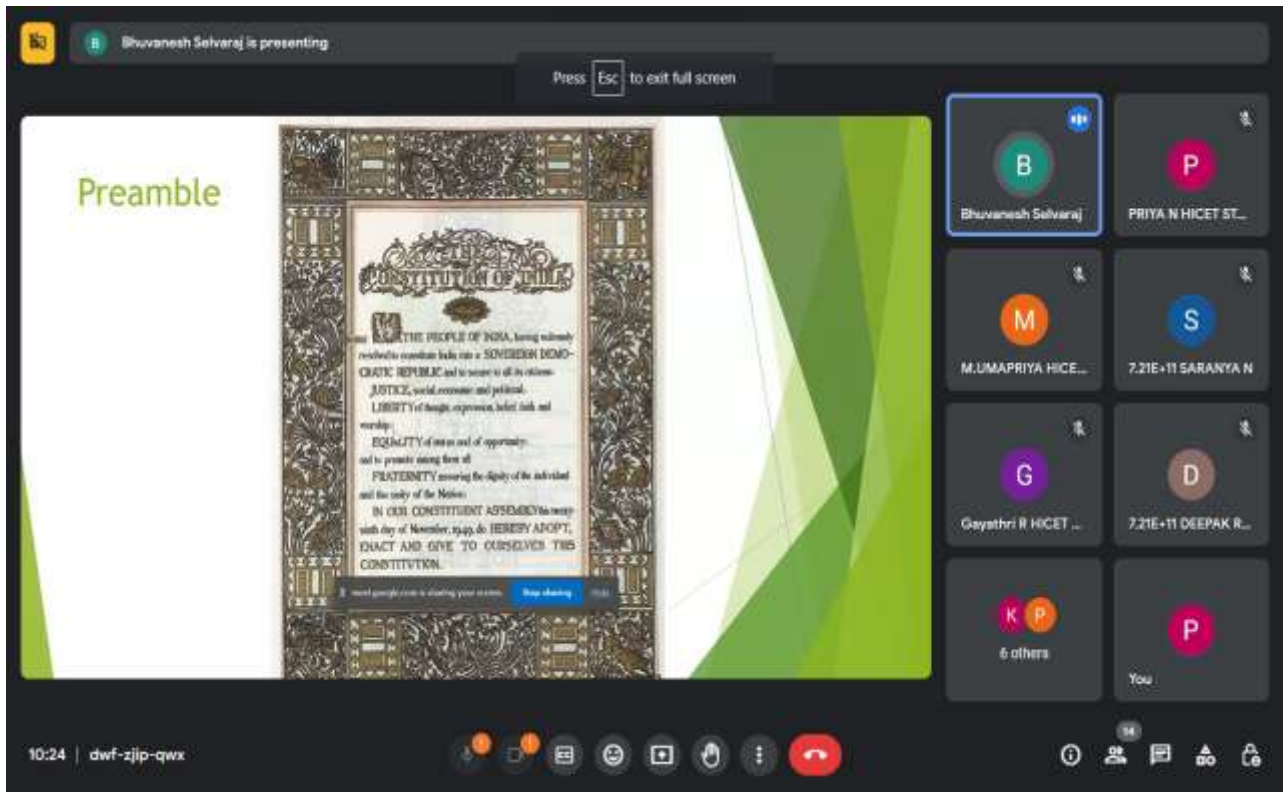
B Bhuvanesh Selvaraj is presenting

Press Esc to exit full screen

Preamble

THE CONSTITUTION OF INDIA

WE, THE PEOPLE OF INDIA, having solemnly resolved to constitute India into a SOVEREIGN DEMOCRATIC REPUBLIC and to secure to all its citizens:

JUSTICE, social, economic and political;

LIBERTY of thought, expression, belief, faith and worship;

EQUALITY of status and of opportunity; and to promote among them all

FRATERNITY assuring the dignity of the individual and the unity of the Nation;

IN OUR CONSTITUENT ASSEMBLY this twenty-sixth day of November, 1949, do HEREBY ADOPT, ENACT AND GIVE TO OURSELVES THIS CONSTITUTION.

meet.google.com is sharing your screen. Stop sharing Hide

B
Bhuvanesh Selvaraj

P
PRIYA N HICET ST...

M
M.UMAPRIYA HICE...

S
7.21E+11 SARANYA N

G
Gayathri R HICET ...

D
7.21E+11 DEEPAK R...

K P
6 others

P
You

10:24 | dwf-zjip-qwx

14